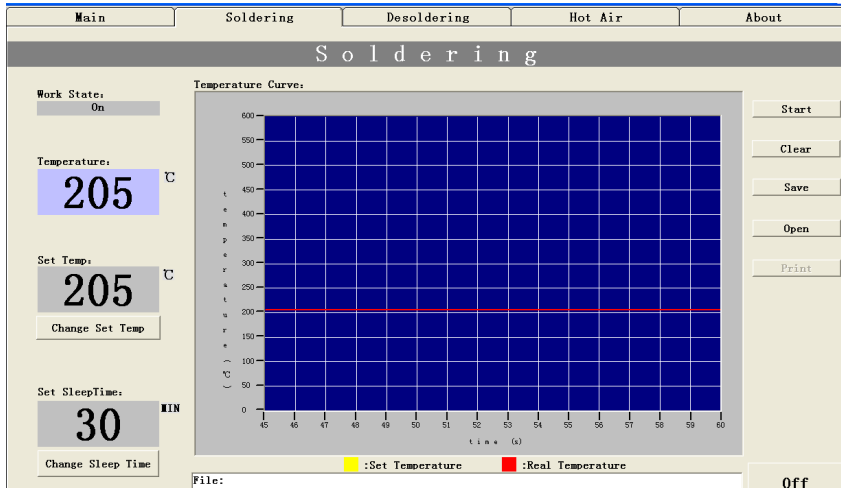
Main | Soldering | Desoldering | Hot Air | About

Soldering

Work State:
On

Temperature:
205 ℃

Set Temp:
205 ℃

Change Set Temp

Set SleepTime:
30 MIN

Change Sleep Time

Temperature Curve:

temperature(℃)

600
550
500
450
400
350
300
250
200
150
100
50
0

45 46 47 48 49 50 51 52 53 54 55 56 57 58 59 60

time (s)

:Set Temperature
:Real Temperature

File:

Start
Clear
Save
Open
Print

Off